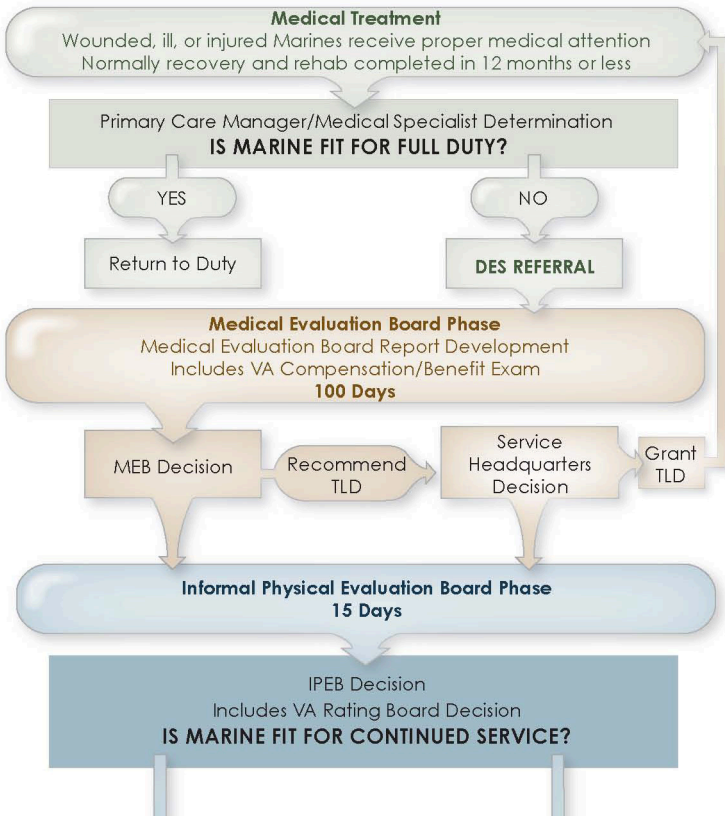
Medical Treatment
Wounded, ill, or injured Marines receive proper medical attention
Normally recovery and rehab completed in 12 months or less

Primary Care Manager/Medical Specialist Determination
IS MARINE FIT FOR FULL DUTY?

YES

NO

Return to Duty

DES REFERRAL

Medical Evaluation Board Phase
Medical Evaluation Board Report Development
Includes VA Compensation/Benefit Exam
100 Days

MEB Decision

Recommend TLD

Service Headquarters Decision

Grant TLD

Informal Physical Evaluation Board Phase
15 Days

IPEB Decision
Includes VA Rating Board Decision
IS MARINE FIT FOR CONTINUED SERVICE?